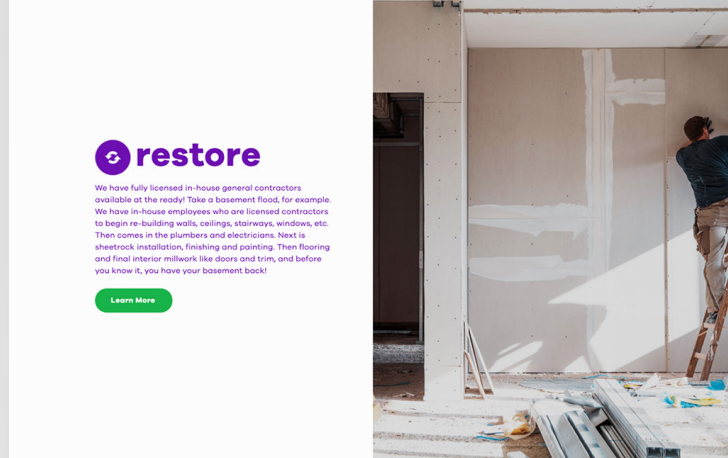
restore

We have fully licensed in-house general contractors available at the ready! Take a basement flood, for example. We have in-house employees who are licensed contractors to begin re-building walls, ceilings, stairways, windows, etc. Then comes in the plumbers and electricians. Next is sheetrock installation, finishing and painting. Then flooring and final interior millwork like doors and trim, and before you know it, you have your basement back!

Learn More